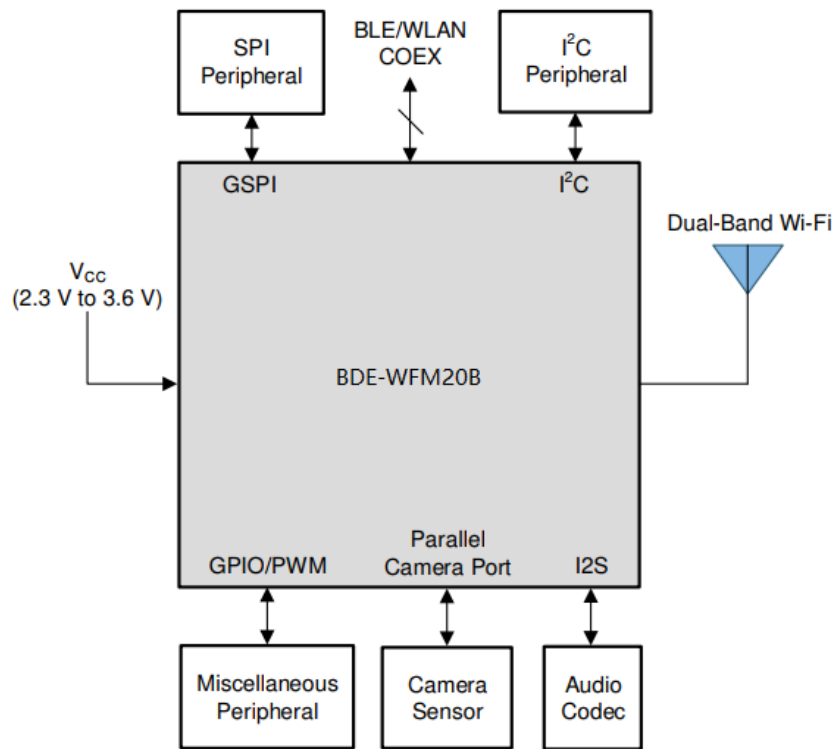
SPI Peripheral

BLE/WLAN COEX

$I^2C$ Peripheral

GSPI

$I^2C$

Dual-Band Wi-Fi

$V_{CC}$ (2.3 V to 3.6 V)

BDE-WFM20B

GPIO/PWM

Parallel Camera Port

I2S

Miscellaneous Peripheral

Camera Sensor

Audio Codec